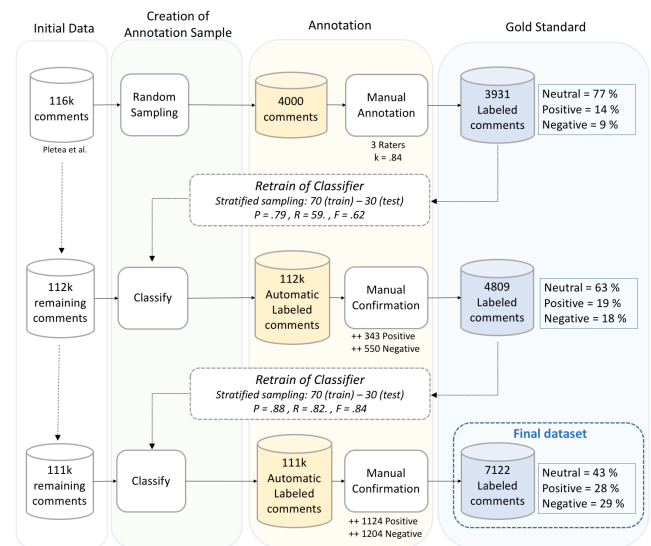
Initial Data

Creation of Annotation Sample

Annotation

Gold Standard

116k comments

Pletea et al.

Random Sampling

4000 comments

Manual Annotation

3 Raters
k = .84

3931 Labeled comments

Neutral = 77 %
Positive = 14 %
Negative = 9 %

Retrain of Classifier
Stratified sampling: 70 (train) – 30 (test)
P = .79 , R = 59. , F = .62

112k remaining comments

Classify

112k Automatic Labeled comments

Manual Confirmation

++ 343 Positive
++ 550 Negative

4809 Labeled comments

Neutral = 63 %
Positive = 19 %
Negative = 18 %

Retrain of Classifier
Stratified sampling: 70 (train) – 30 (test)
P = .88 , R = .82. , F = .84

111k remaining comments

Classify

111k Automatic Labeled comments

Manual Confirmation

++ 1124 Positive
++ 1204 Negative

Final dataset

7122 Labeled comments

Neutral = 43 %
Positive = 28 %
Negative = 29 %